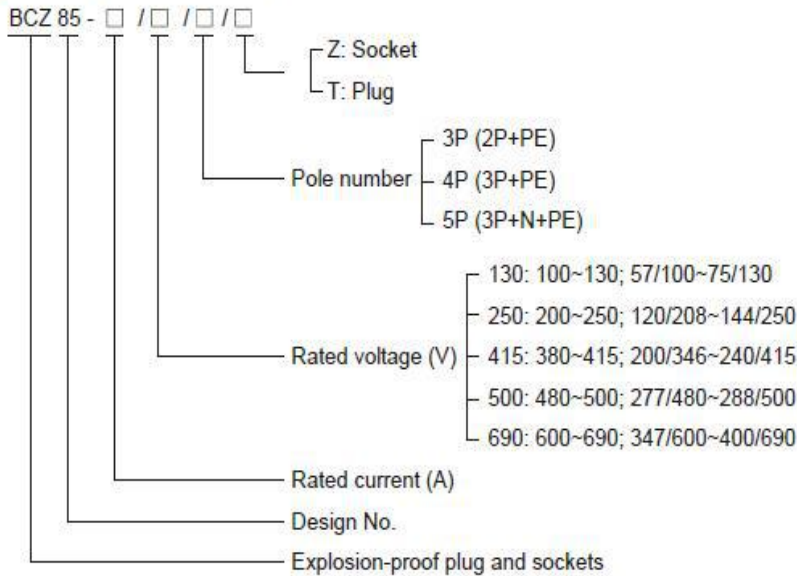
BCZ 85 - □ /□ /□ /□

Z: Socket
T: Plug

Pole number
3P (2P+PE)
4P (3P+PE)
5P (3P+N+PE)

Rated voltage (V)
130: 100~130; 57/100~75/130
250: 200~250; 120/208~144/250
415: 380~415; 200/346~240/415
500: 480~500; 277/480~288/500
690: 600~690; 347/600~400/690

Rated current (A)

Design No.

Explosion-proof plug and sockets